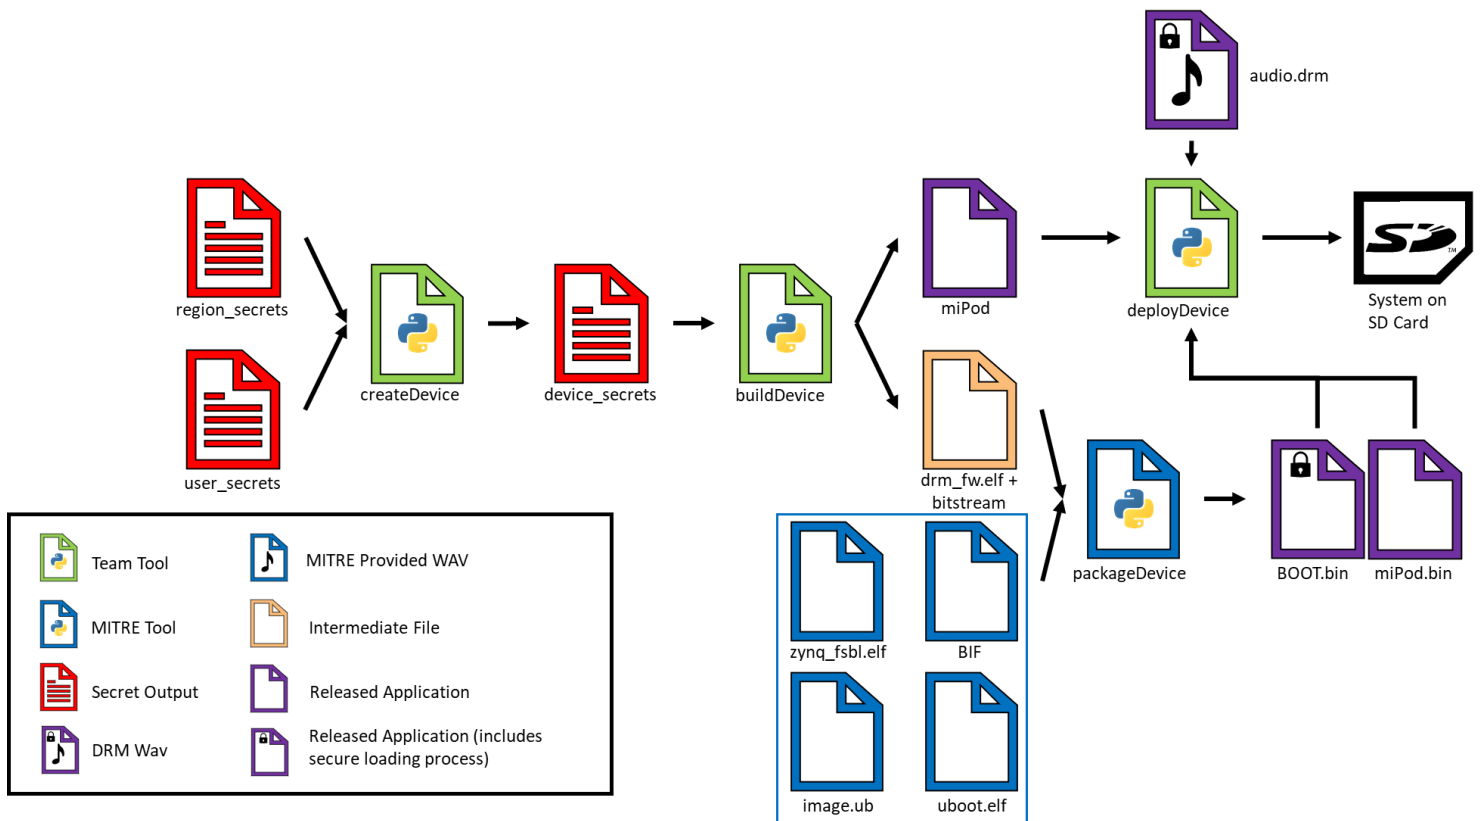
audio.drm

region_secrets

user_secrets

createDevice

device_secrets

buildDevice

miPod

drm_fw.elf + bitstream

deployDevice

System on SD Card

packageDevice

BOOT.bin

miPod.bin

zynq_fsbl.elf

BIF

image.ub

uboot.elf

Team Tool

MITRE Provided WAV

MITRE Tool

Intermediate File

Secret Output

Released Application

DRM Wav

Released Application (includes secure loading process)